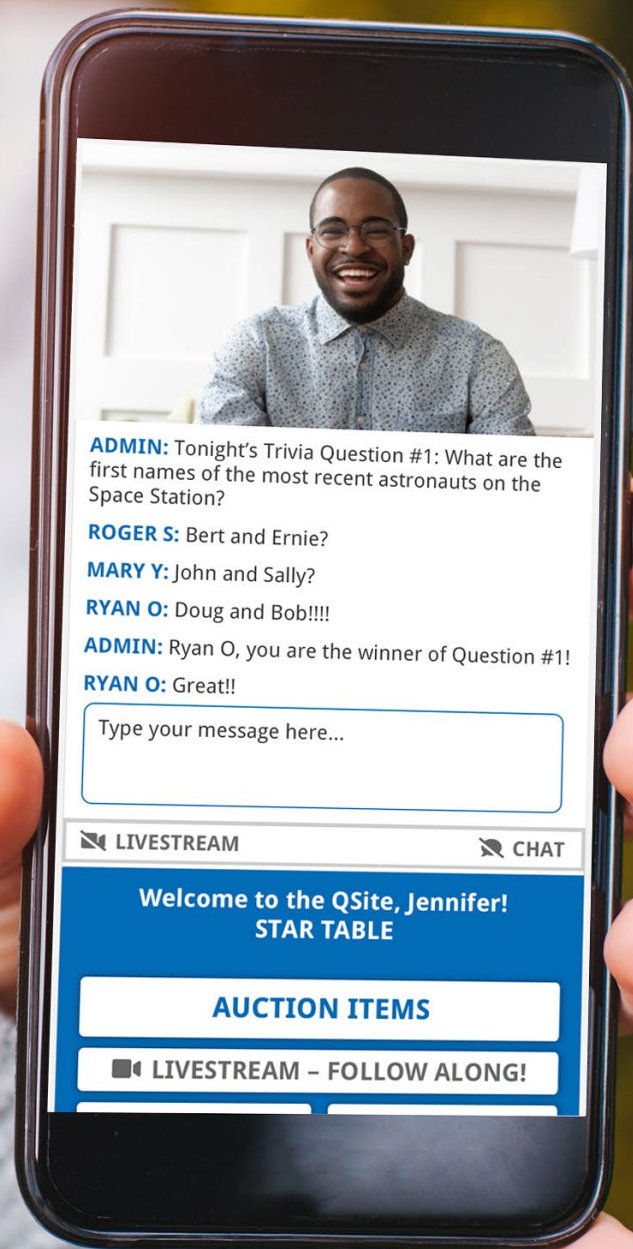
ADMIN: Tonight's Trivia Question #1: What are the first names of the most recent astronauts on the Space Station?

ROGER S: Bert and Ernie?

MARY Y: John and Sally?

RYAN O: Doug and Bob!!!!

ADMIN: Ryan O, you are the winner of Question #1!

RYAN O: Great!!

Type your message here...

LIVESTREAM

CHAT

Welcome to the QSite, Jennifer!
STAR TABLE

AUCTION ITEMS

LIVESTREAM – FOLLOW ALONG!